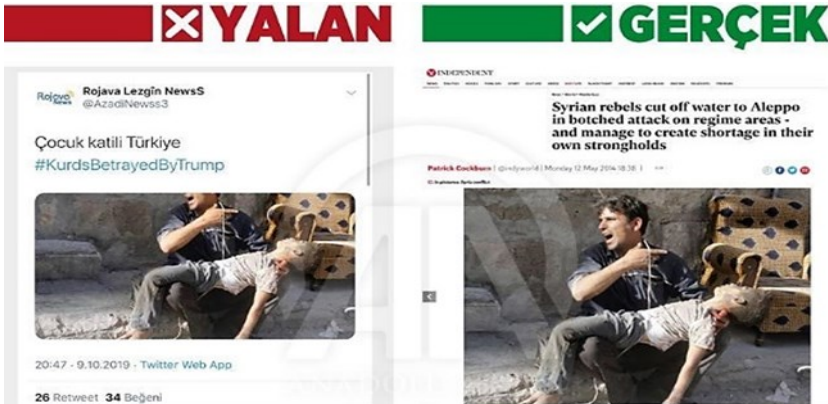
YALAN

GERÇEK

Rojava Lezgîn NewsS
@AzadiNewss3

Çocuk katili Türkiye
#KurdsBetrayedByTrump

20:47 - 9.10.2019 - Twitter Web App

26 Retweet 34 Beğeni

INDEPENDENT

Syrian rebels cut off water to Aleppo in botched attack on regime areas - and manage to create shortage in their own strongholds

Patrick Cockburn | @indyworld | Monday 12 May 2014 18:38 |